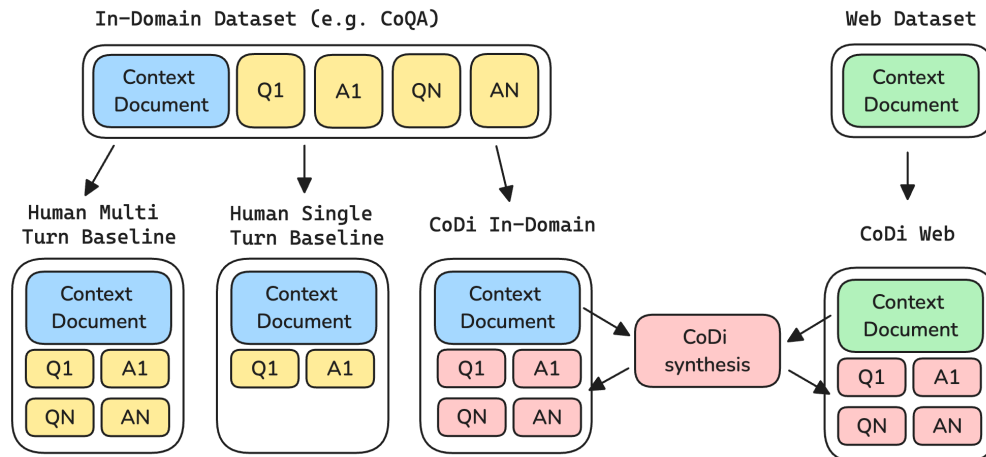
In-Domain Dataset (e.g. CoQA)

Context Document

Q1

A1

QN

AN

Web Dataset

Context Document

Human Multi Turn Baseline

Context Document

Q1

A1

QN

AN

Human Single Turn Baseline

Context Document

Q1

A1

CoDi In-Domain

Context Document

Q1

A1

QN

AN

CoDi synthesis

CoDi Web

Context Document

Q1

A1

QN

AN